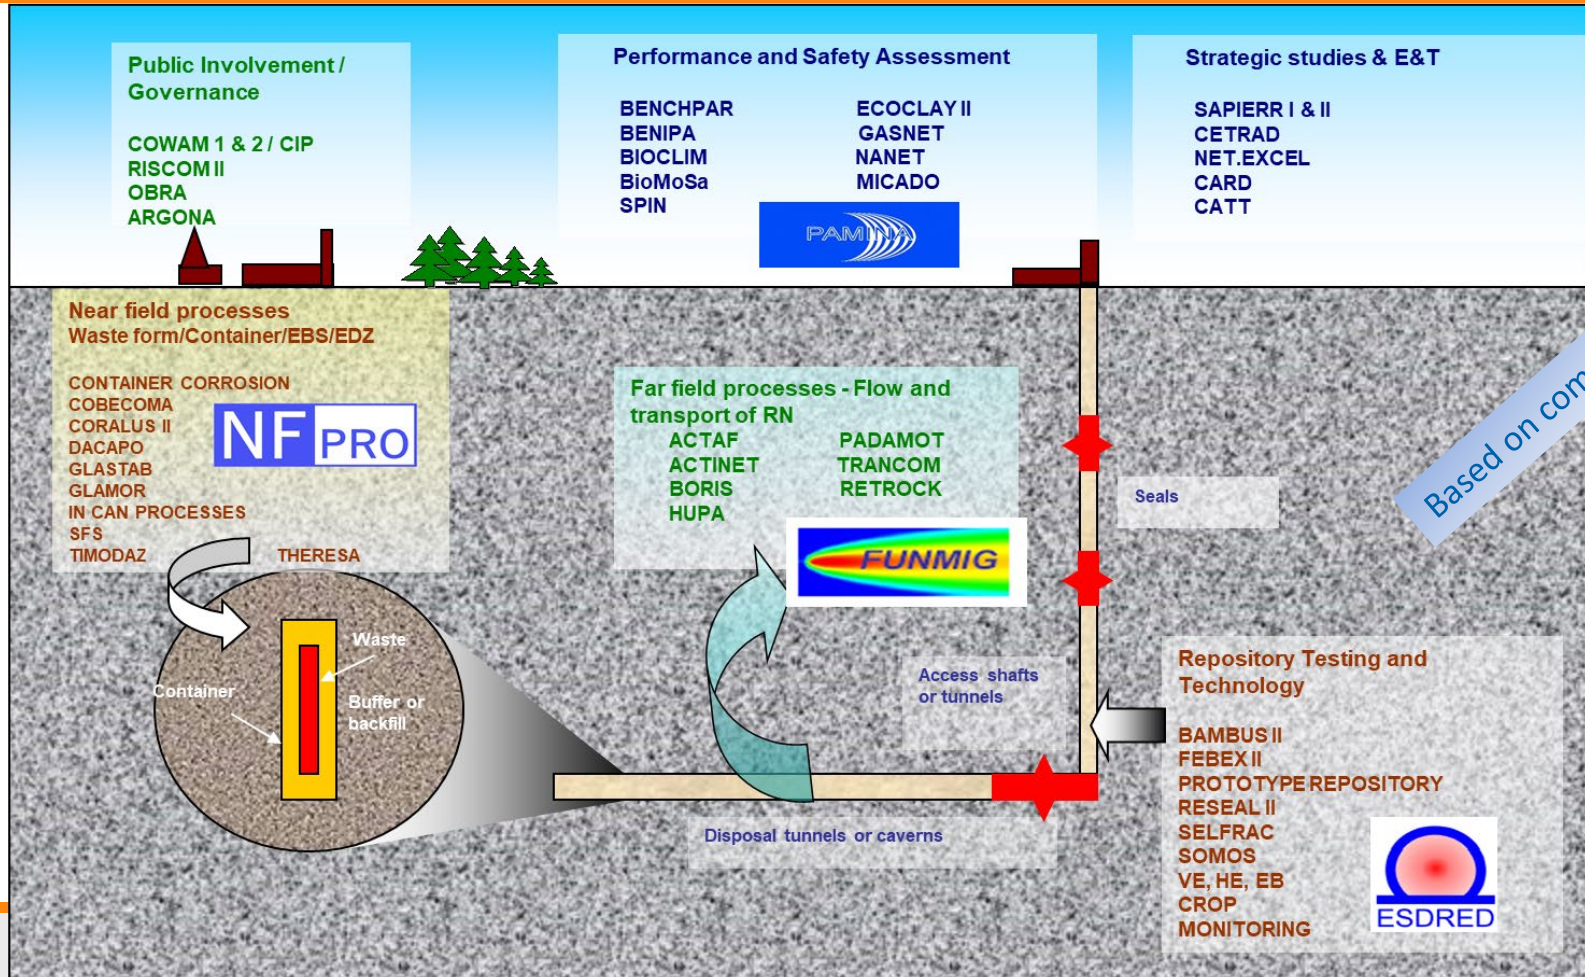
Public Involvement / Governance

COWAM 1 & 2 / CIP
RISCOM II
OBRA
ARGONA

Performance and Safety Assessment

BENCHPAR
BENIPA
BIOCLIM
BioMoSa
SPIN

ECOCLAY II
GASNET
NANET
MICADO

PAMINA

Strategic studies & E&T

SAPIERR I & II
CETRAD
NET.EXCEL
CARD
CATT

Near field processes
Waste form/Container/EBS/EDZ

CONTAINER CORROSION
COBECOMA
CORALUS II
DACAPO
GLASTAB
GLAMOR
IN CAN PROCESSES
SFS
TIMODAZ
THERESA

NF PRO

Far field processes - Flow and transport of RN

ACTAF
ACTINET
BORIS
HUPA

PADAMOT
TRANCOM
RETROCK

FUNMIG

Seals

Based on com

Waste
Container
Buffer or backfill

Access shafts or tunnels

Disposal tunnels or caverns

Repository Testing and Technology

BAMBUS II
FEBEX II
PROTOTYPE REPOSITORY
RESEAL II
SELFRAC
SOMOS
VE, HE, EB
CROP
MONITORING

ESDRED